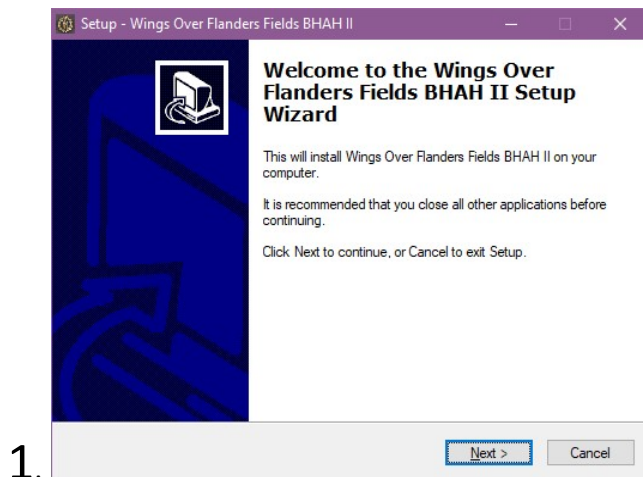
Setup - Wings Over Flanders Fields BHAH II

Welcome to the Wings Over Flanders Fields BHAH II Setup Wizard

This will install Wings Over Flanders Fields BHAH II on your computer.

It is recommended that you close all other applications before continuing.

Click Next to continue, or Cancel to exit Setup.

Next >
Cancel

1.